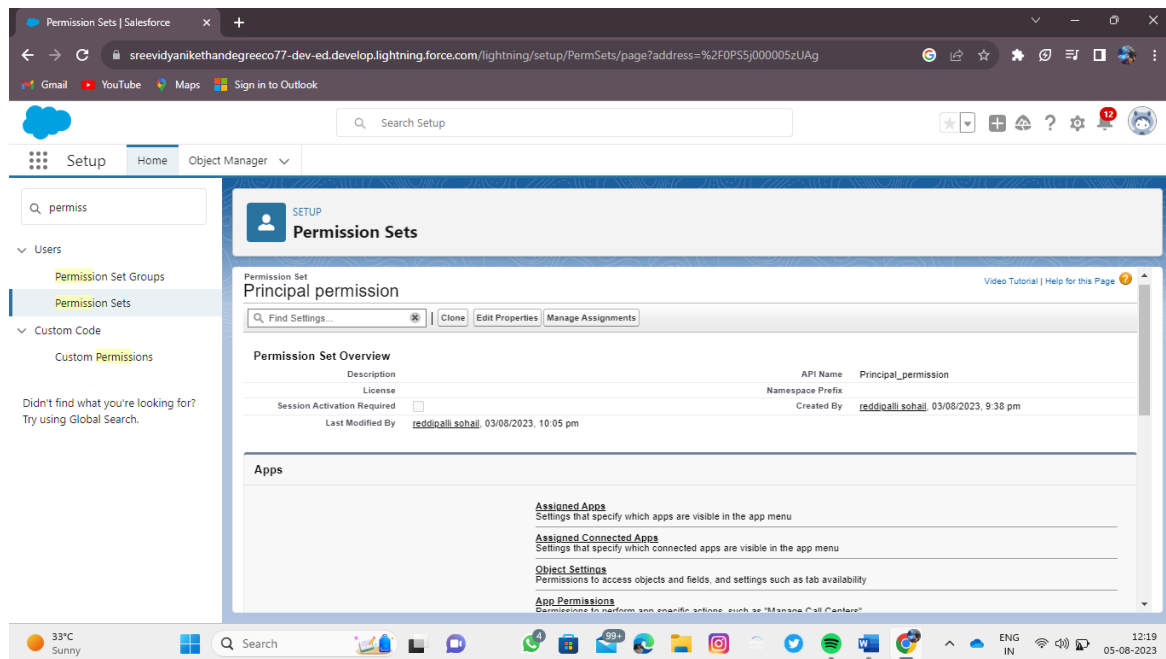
Permission Sets | Salesforce
sreevidyanikethandegreeco77-dev-ed.develop.lightning.force.com/lightning/setup/PermSets/page?address=%2F0PS5j000005zUAg
Gmail YouTube Maps Sign in to Outlook

Search Setup

12

Setup Home Object Manager

permiss

Users
Permission Set Groups
Permission Sets
Custom Code
Custom Permissions

Didn't find what you're looking for? Try using Global Search.

SETUP
Permission Sets

Permission Set
Principal permission
Video Tutorial | Help for this Page

Find Settings... Clone Edit Properties Manage Assignments

Permission Set Overview
Description
License
Session Activation Required
Last Modified By reddipalli sohail, 03/08/2023, 10:05 pm
API Name Principal_permission
Namespace Prefix
Created By reddipalli sohail, 03/08/2023, 9:38 pm

Apps

Assigned Apps
Settings that specify which apps are visible in the app menu
Assigned Connected Apps
Settings that specify which connected apps are visible in the app menu
Object Settings
Permissions to access objects and fields, and settings such as tab availability
App Permissions
Permissions to perform app-specific actions, such as "Manage Call Centers"

33°C
Sunny
Search
4
99+
ENG
IN
12:19
05-08-2023